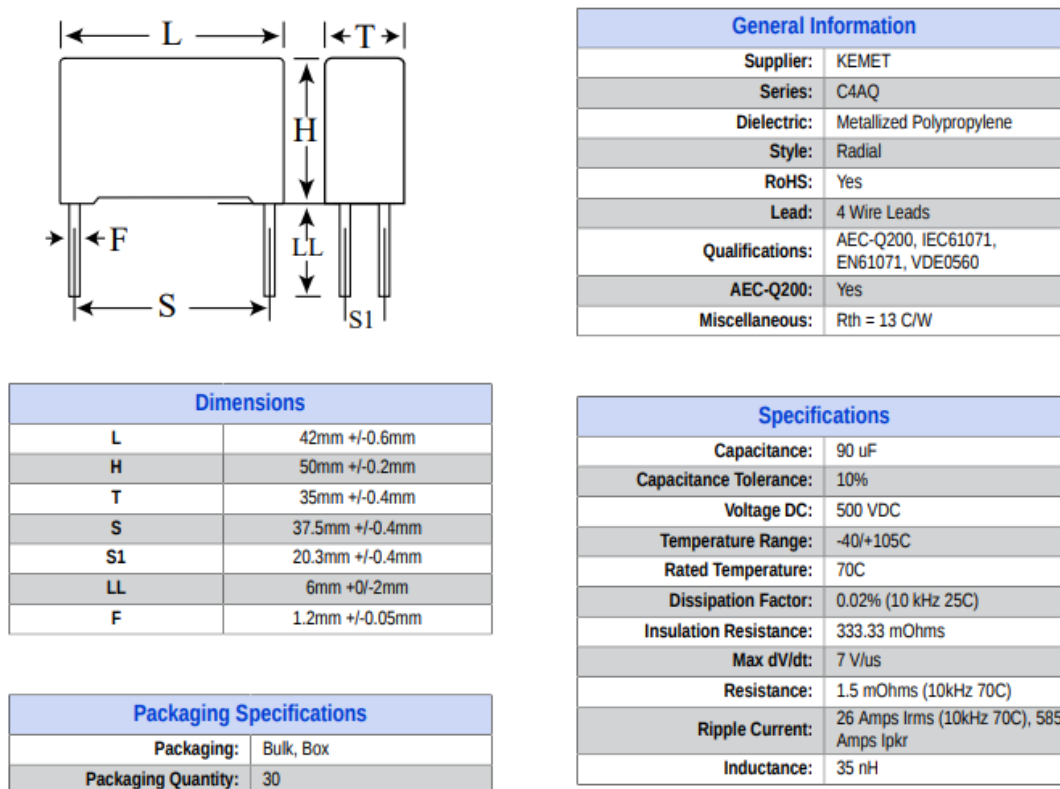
L
T
H
F
LL
S
S1

| General Information | |
|---|---|
| Supplier: | KEMET |
| Series: | C4AQ |
| Dielectric: | Metallized Polypropylene |
| Style: | Radial |
| RoHS: | Yes |
| Lead: | 4 Wire Leads |
| Qualifications: | AEC-Q200, IEC61071, EN61071, VDE0560 |
| AEC-Q200: | Yes |
| Miscellaneous: | Rth = 13 C/W |

| Dimensions | |
|---|---|
| L | 42mm +/-0.6mm |
| H | 50mm +/-0.2mm |
| T | 35mm +/-0.4mm |
| S | 37.5mm +/-0.4mm |
| S1 | 20.3mm +/-0.4mm |
| LL | 6mm +0/-2mm |
| F | 1.2mm +/-0.05mm |

| Specifications | |
|---|---|
| Capacitance: | 90 uF |
| Capacitance Tolerance: | 10% |
| Voltage DC: | 500 VDC |
| Temperature Range: | -40/+105C |
| Rated Temperature: | 70C |
| Dissipation Factor: | 0.02% (10 kHz 25C) |
| Insulation Resistance: | 333.33 mOhms |
| Max dV/dt: | 7 V/us |
| Resistance: | 1.5 mOhms (10kHz 70C) |
| Ripple Current: | 26 Amps Irms (10kHz 70C), 585 Amps Ipkr |
| Inductance: | 35 nH |

| Packaging Specifications | |
|---|---|
| Packaging: | Bulk, Box |
| Packaging Quantity: | 30 |